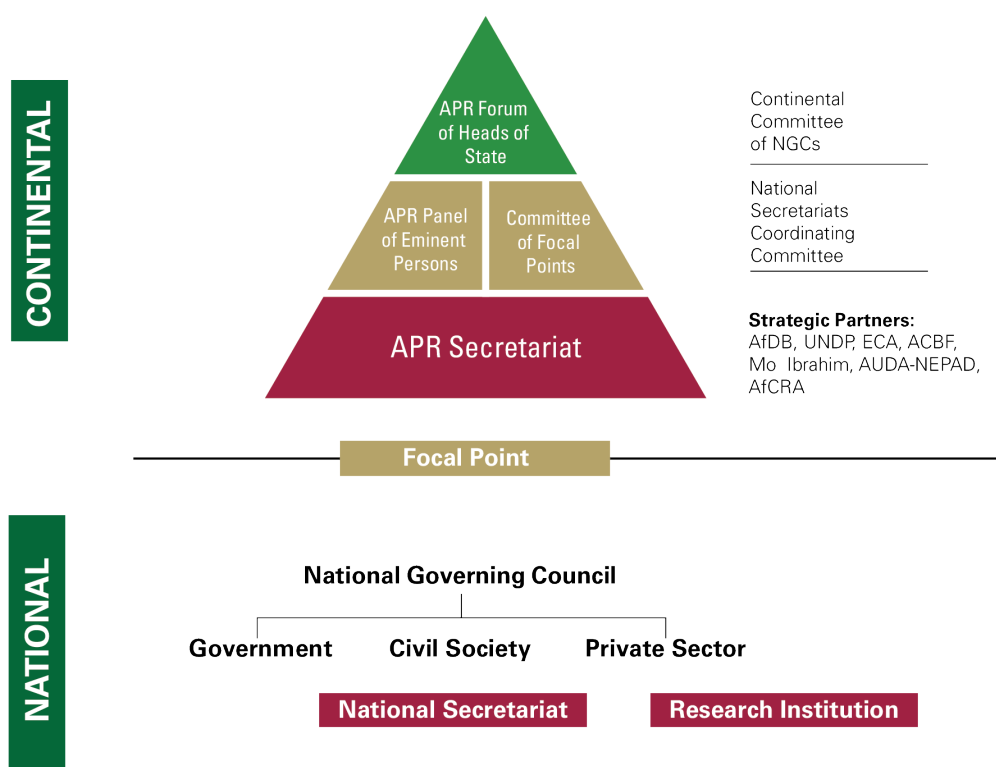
CONTINENTAL

APR Forum of Heads of State

APR Panel of Eminent Persons

Committee of Focal Points

APR Secretariat

Continental Committee of NGCs

National Secretariats Coordinating Committee

**Strategic Partners:**
AfDB, UNDP, ECA, ACBF, Mo Ibrahim, AUDA-NEPAD, AfCRA

Focal Point

NATIONAL

National Governing Council

Government

Civil Society

Private Sector

National Secretariat

Research Institution